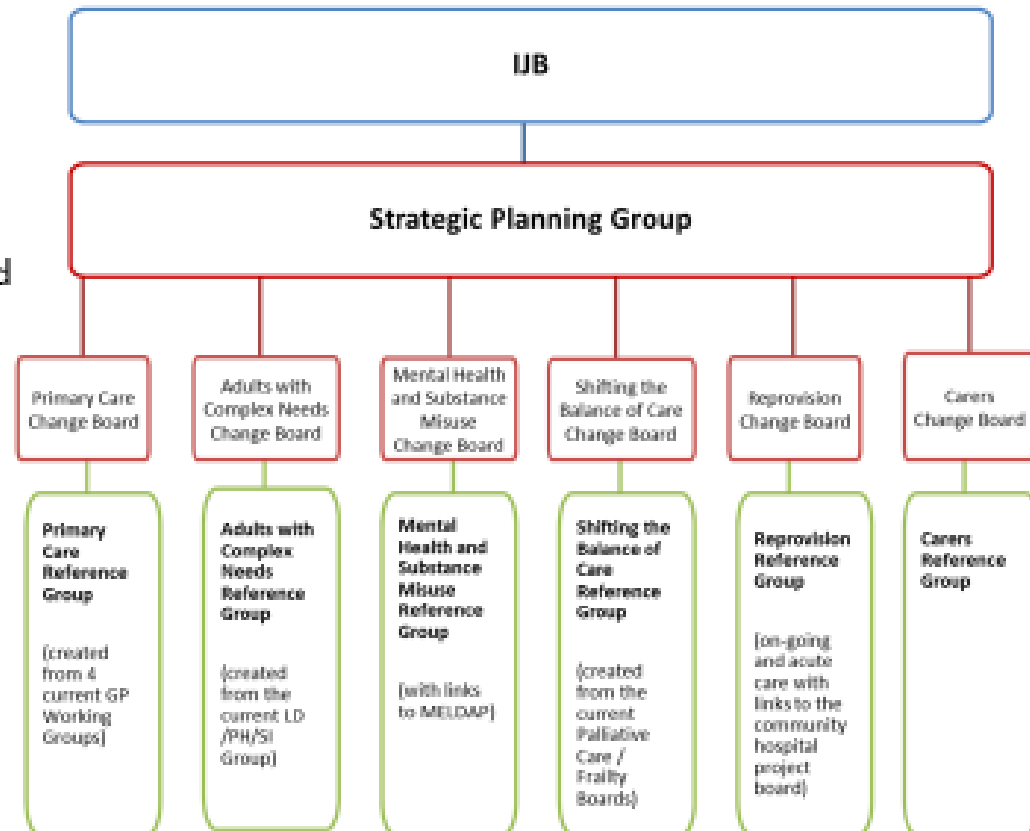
IJB

Strategic Planning Group

d

Primary Care Change Board

Adults with Complex Needs Change Board

Mental Health and Substance Misuse Change Board

Shifting the Balance of Care Change Board

Reprovision Change Board

Carers Change Board

Primary Care Reference Group

(created from 4 current GP Working Groups)

Adults with Complex Needs Reference Group

(created from the current LD /PH/SI Group)

Mental Health and Substance Misuse Reference Group

(with links to MELDAP)

Shifting the Balance of Care Reference Group

(created from the current Palliative Care / Frailty Boards)

Reprovision Reference Group

(on-going and acute care with links to the community hospital project board)

Carers Reference Group